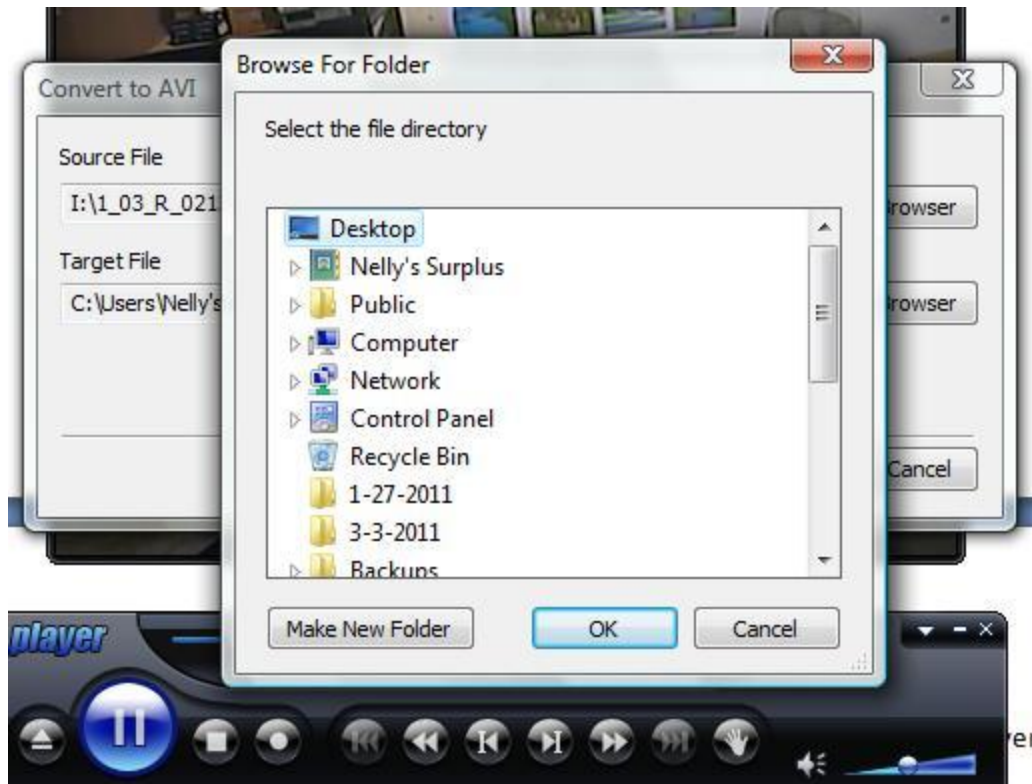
Convert to AVI

Source File

I:\1_03_R_021

Target File

C:\Users\Nelly's

rowser

rowser

Cancel

Browse For Folder

Select the file directory

Desktop
Nelly's Surplus
Public
Computer
Network
Control Panel
Recycle Bin
1-27-2011
3-3-2011
Backups

Make New Folder

OK

Cancel

player

er